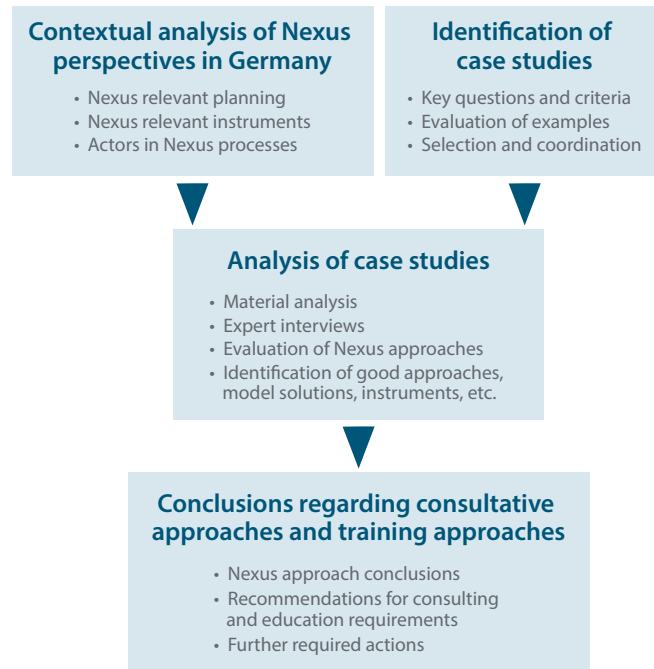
Contextual analysis of Nexus perspectives in Germany

- Nexus relevant planning
- Nexus relevant instruments
- Actors in Nexus processes

Identification of case studies

- Key questions and criteria
- Evaluation of examples
- Selection and coordination

Analysis of case studies

- Material analysis
- Expert interviews
- Evaluation of Nexus approaches
- Identification of good approaches, model solutions, instruments, etc.

Conclusions regarding consultative approaches and training approaches

- Nexus approach conclusions
- Recommendations for consulting and education requirements
- Further required actions